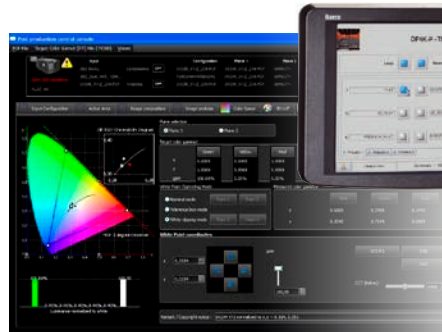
Basic Configuration
Active area
Range calibration
Target Color Gamut
Color Gamut
White Point coordinates
White Point Operating Mode
Normal mode
Tolerance box mode
White clipping mode
Green
Yellow
Red
Plane 1
Plane 2
Target color gamut
Measured color gamut
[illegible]
CIE 1931 chromaticity diagram
CIE 1976 chromaticity diagram
x
y
0,3134
0,3290
0.98
1.00
0.99
Luminance normalised to white
CCT (Kelvin)
DPHK-P-T
Level
+ Program
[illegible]